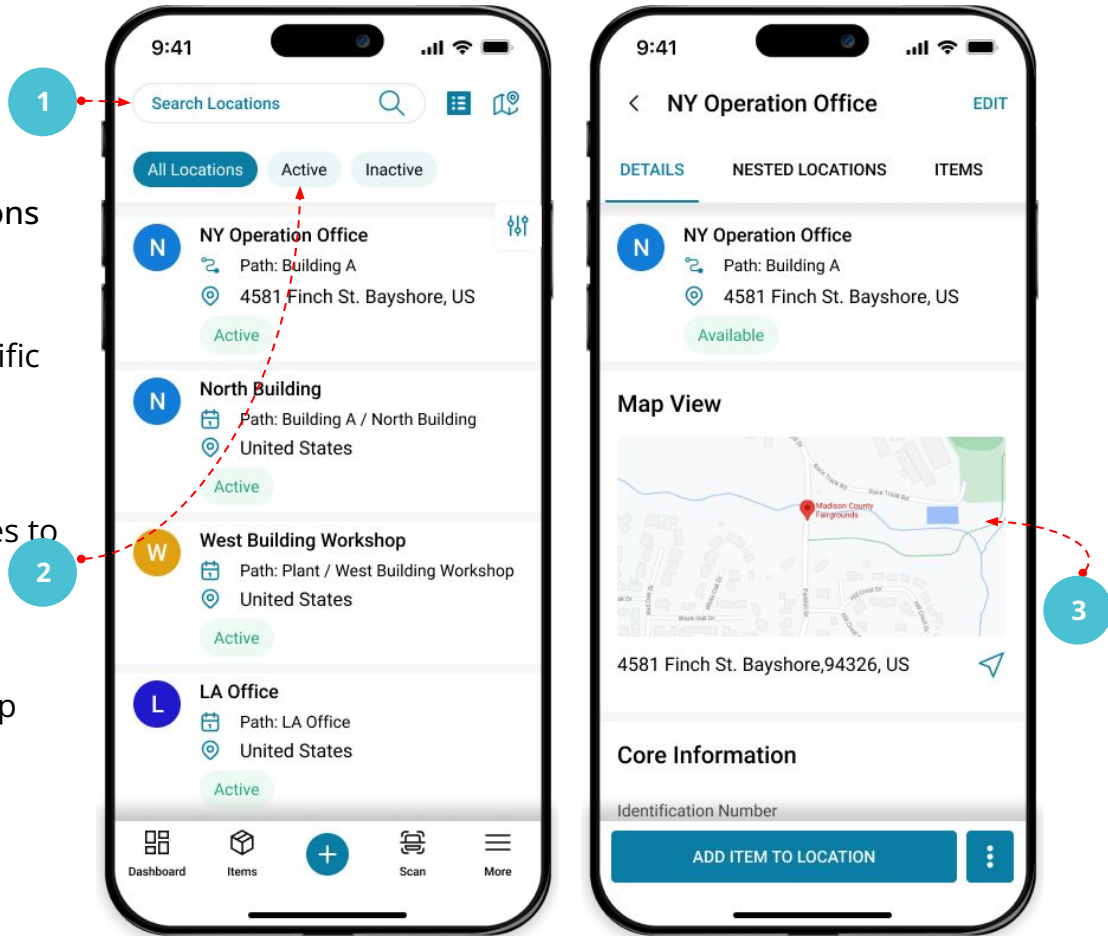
ons

ific

es to

p

1

2

3

9:41

Search Locations

All Locations Active Inactive

N NY Operation Office
Path: Building A
4581 Finch St. Bayshore, US
Active

N North Building
Path: Building A / North Building
United States
Active

W West Building Workshop
Path: Plant / West Building Workshop
United States
Active

L LA Office
Path: LA Office
United States
Active

Dashboard Items Scan More

9:41

NY Operation Office EDIT

DETAILS NESTED LOCATIONS ITEMS

N NY Operation Office
Path: Building A
4581 Finch St. Bayshore, US
Available

Map View

Madison County Fairgrounds

4581 Finch St. Bayshore,94326, US

Core Information

Identification Number

ADD ITEM TO LOCATION